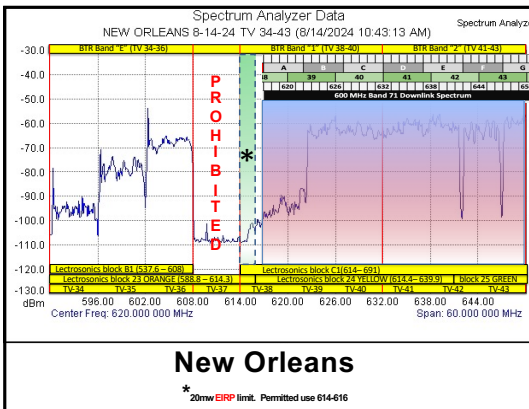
Spectrum Analyzer Data

NEW ORLEANS 8-14-24 TV 34-43 (8/14/2024 10:43:13 AM)

Spectrum Analyzer

BTR Band "E" (TV 34-36)

BTR Band "1" (TV 38-40)

BTR Band "2" (TV 41-43)

-30.0
-40.0
-50.0
-60.0
-70.0
-80.0
-90.0
-100.0
-110.0
-120.0
-130.0
dBm

PROHIBITED

*

A B C D E F G

B 39 40 41 42 43

620 626 632 638 644 65

600 MHz Band 71 Downlink Spectrum

Lectrosonics block B1 (537.6 – 608)

Lectrosonics block C1(614– 691)

Lectrosonics block 23 ORANGE (588.8 – 614.3)

Lectrosonics block 24 YELLOW (614.4 – 639.9)

block 25 GREEN

TV-34 TV-35 TV-36 TV-37 TV-38 TV-39 TV-40 TV-41 TV-42 TV-43

596.00 602.00 608.00 614.00 620.00 626.00 632.00 638.00 644.00

Center Freq: 620.000 000 MHz

Span: 60.000 000 MHz

New Orleans

*20mw EIRP limit. Permitted use 614-616